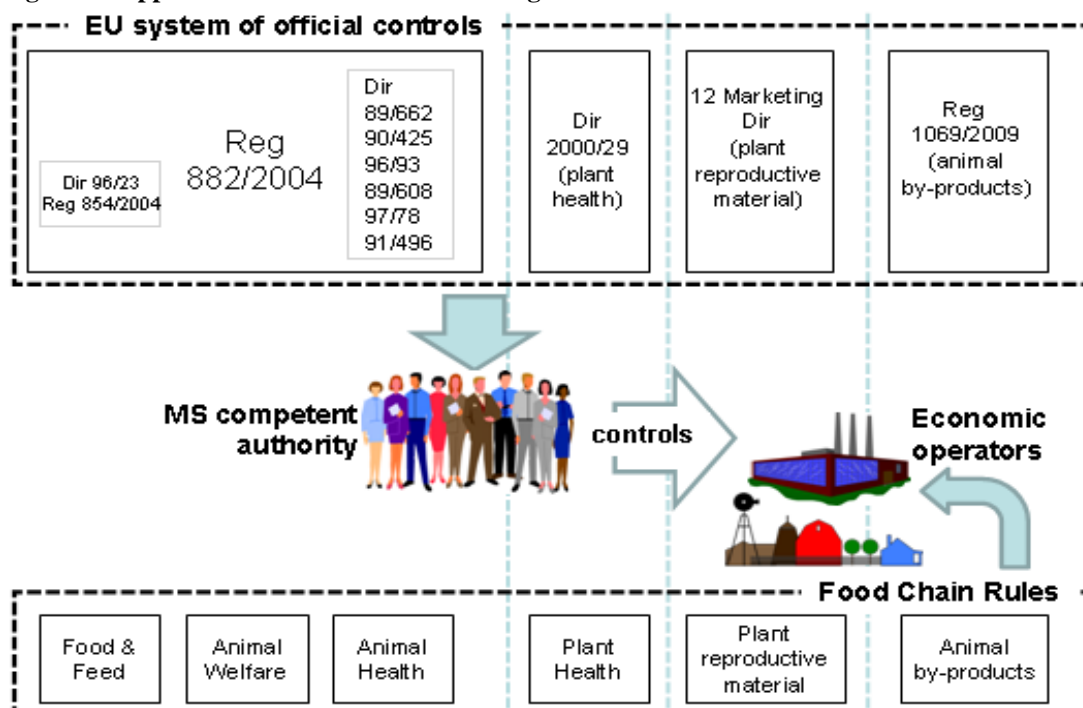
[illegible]

EU system of official controls

Dir 96/23
Reg 854/2004

Reg 882/2004

Dir
89/662
90/425
96/93
89/608
97/78
91/496

Dir 2000/29 (plant health)

12 Marketing Dir (plant reproductive material)

Reg 1069/2009 (animal by-products)

MS competent authority

controls

Economic operators

Food Chain Rules

Food & Feed

Animal Welfare

Animal Health

Plant Health

Plant reproductive material

Animal by-products